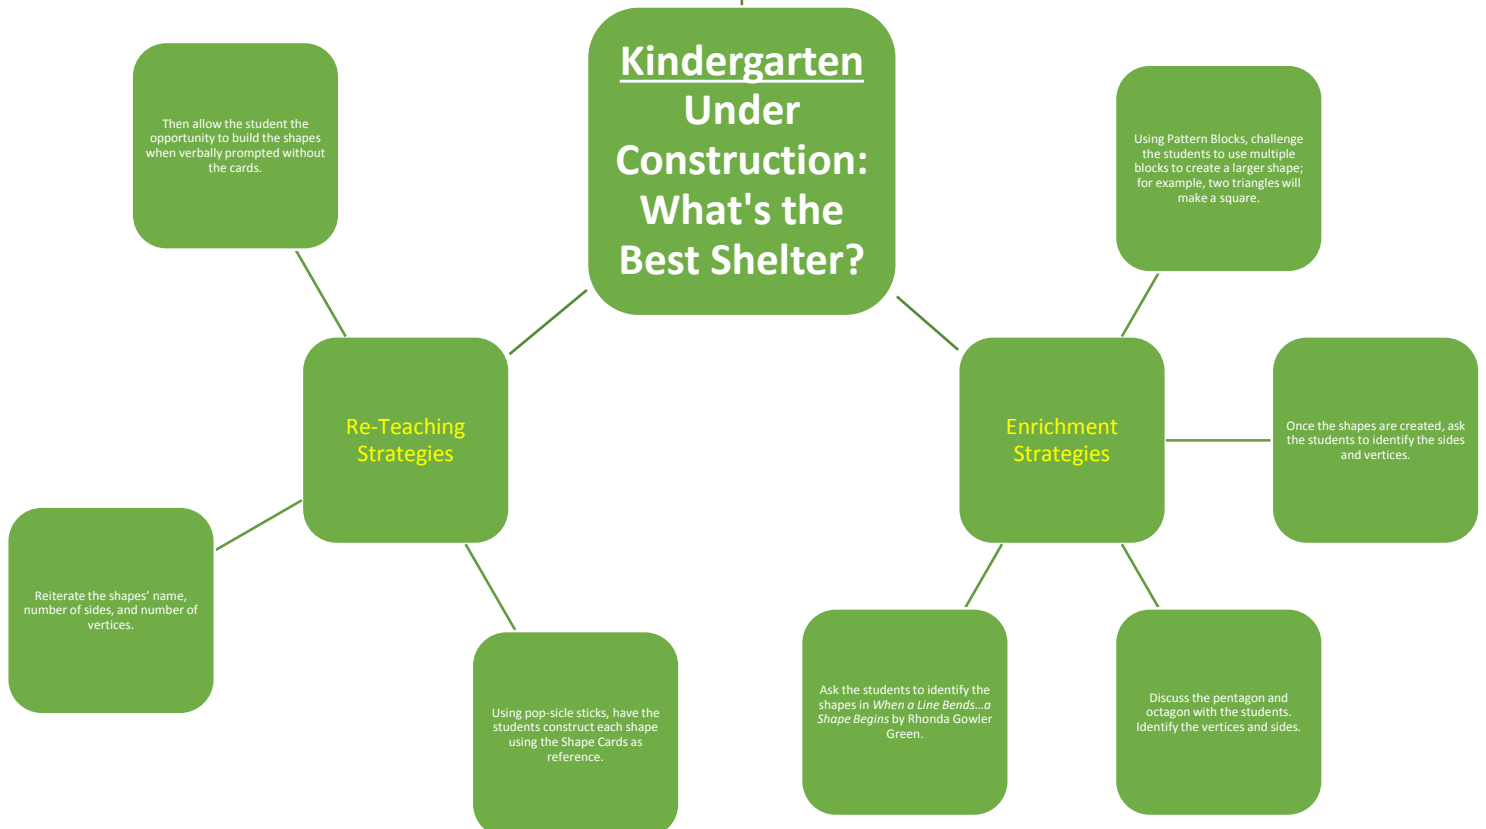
Kindergarten Under Construction: What's the Best Shelter?

Then allow the student the opportunity to build the shapes when verbally prompted without the cards.

Re-Teaching Strategies

Reiterate the shapes' name, number of sides, and number of vertices.

Using pop-sicle sticks, have the students construct each shape using the Shape Cards as reference.

Using Pattern Blocks, challenge the students to use multiple blocks to create a larger shape; for example, two triangles will make a square.

Enrichment Strategies

Once the shapes are created, ask the students to identify the sides and vertices.

Ask the students to identify the shapes in When a Line Bends...a Shape Begins by Rhonda Gowler Green.

Discuss the pentagon and octagon with the students. Identify the vertices and sides.